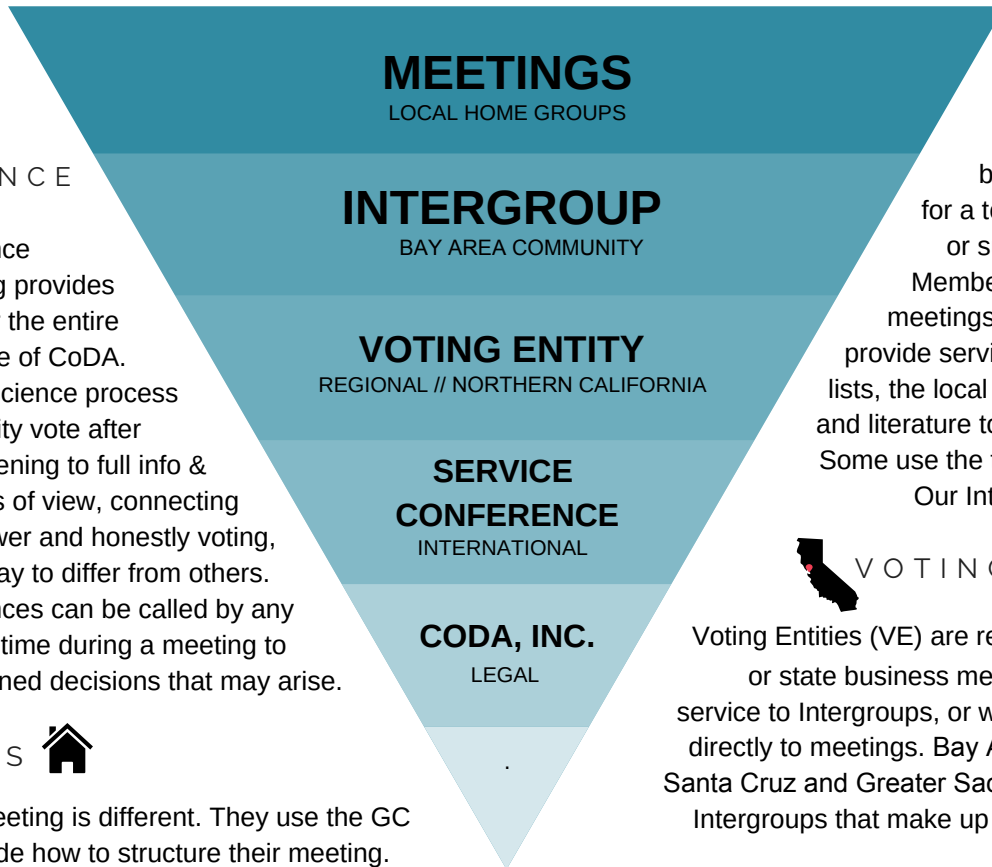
MEETINGS
LOCAL HOME GROUPS

INTERGROUP
BAY AREA COMMUNITY

VOTING ENTITY
REGIONAL // NORTHERN CALIFORNIA

SERVICE CONFERENCE
INTERNATIONAL

CODA, INC.
LEGAL

.

NCE

nce
g provides
the entire
e of CoDA.
cience process
ity vote after
ening to full info &
s of view, connecting
wer and honestly voting,
ay to differ from others.
nces can be called by any
time during a meeting to
ned decisions that may arise.

S

eeting is different. They use the GC
de how to structure their meeting.

b
for a t
or s
Membe
meetings
provide servi
lists, the local
and literature to
Some use the
Our Int

VOTIN

Voting Entities (VE) are re
or state business me
service to Intergroups, or w
directly to meetings. Bay A
Santa Cruz and Greater Sac
Intergroups that make up